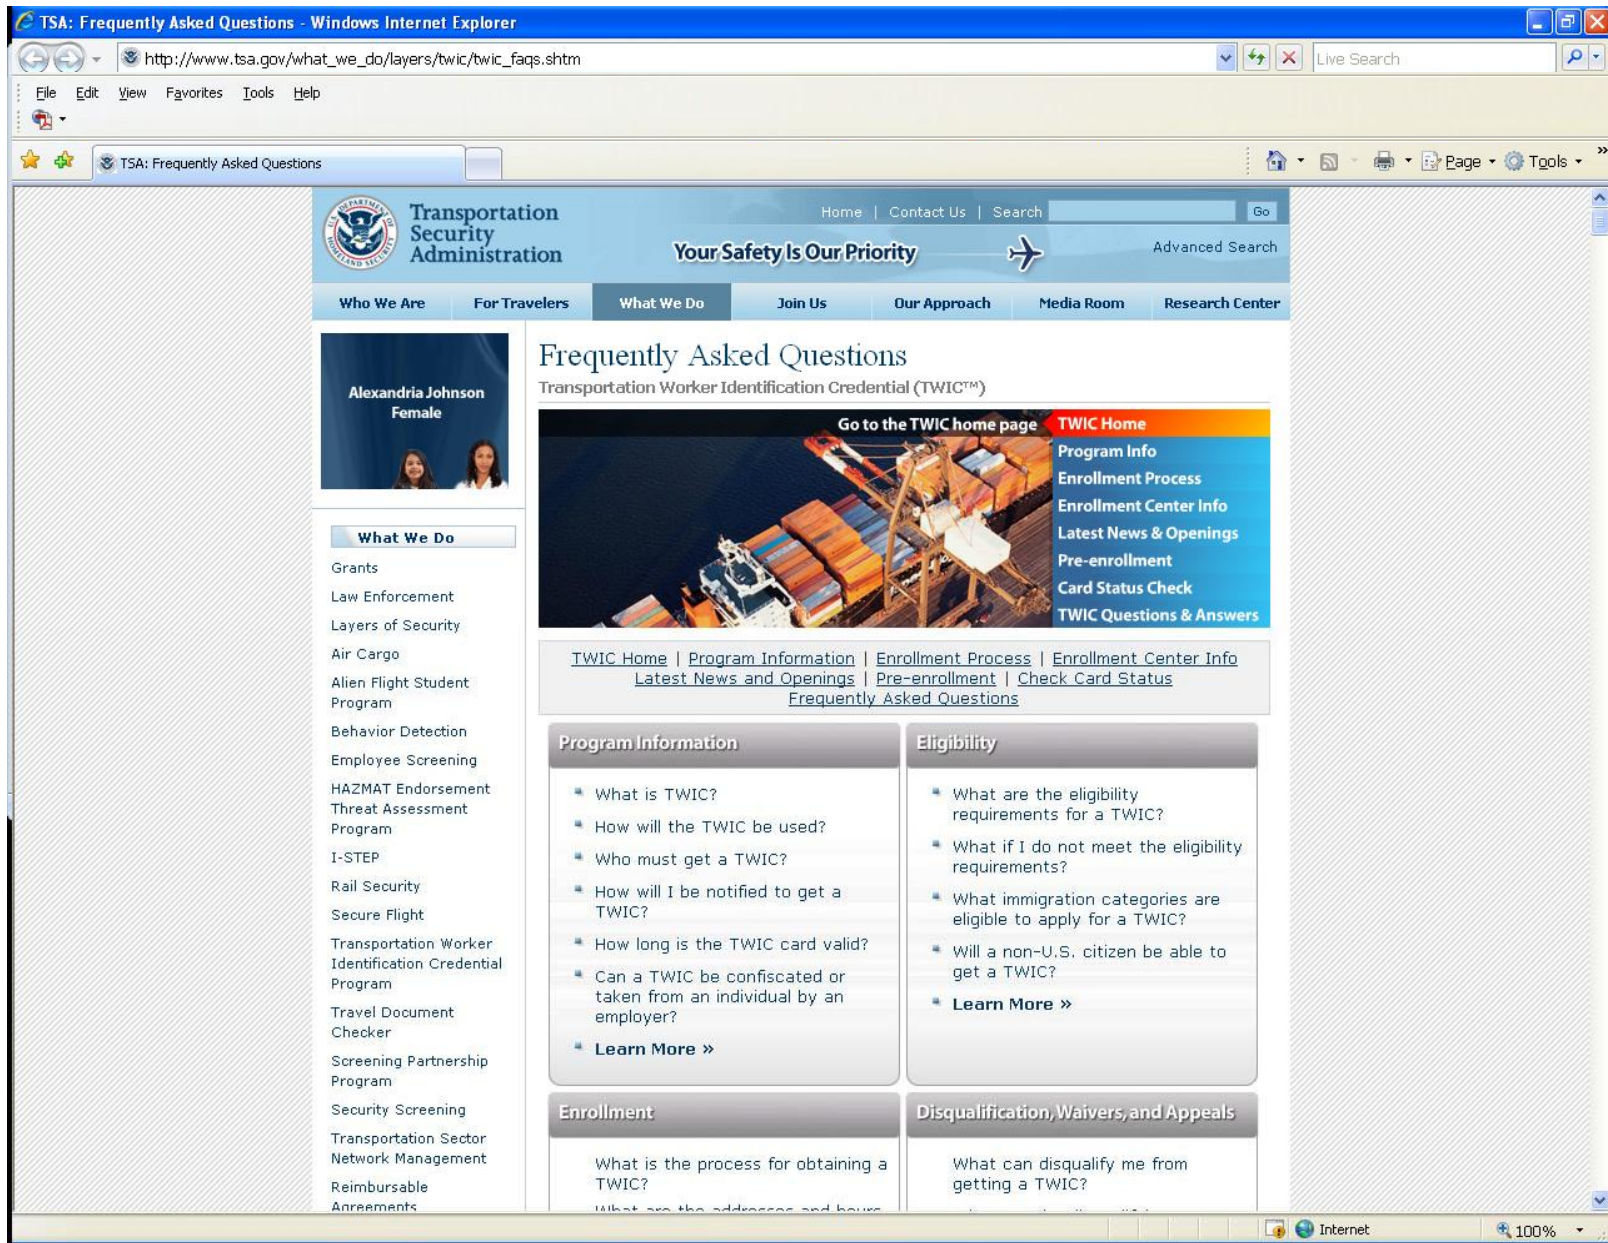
TSA: Frequently Asked Questions - Windows Internet Explorer

http://www.tsa.gov/what_we_do/layers/twic/twic_faqs.shtm

Live Search

File Edit View Favorites Tools Help

TSA: Frequently Asked Questions

Page Tools

Transportation Security Administration

Home | Contact Us | Search Go

Your Safety Is Our Priority

Advanced Search

Who We Are | For Travelers | What We Do | Join Us | Our Approach | Media Room | Research Center

Alexandria Johnson Female

What We Do

Grants
Law Enforcement
Layers of Security
Air Cargo
Alien Flight Student Program
Behavior Detection
Employee Screening
HAZMAT Endorsement Threat Assessment Program
I-STEP
Rail Security
Secure Flight
Transportation Worker Identification Credential Program
Travel Document Checker
Screening Partnership Program
Security Screening
Transportation Sector Network Management
Reimbursable Agreements

Frequently Asked Questions

Transportation Worker Identification Credential (TWIC™)

Go to the TWIC home page

TWIC Home
Program Info
Enrollment Process
Enrollment Center Info
Latest News & Openings
Pre-enrollment
Card Status Check
TWIC Questions & Answers

TWIC Home | Program Information | Enrollment Process | Enrollment Center Info | Latest News and Openings | Pre-enrollment | Check Card Status | Frequently Asked Questions

Program Information

What is TWIC?
How will the TWIC be used?
Who must get a TWIC?
How will I be notified to get a TWIC?
How long is the TWIC card valid?
Can a TWIC be confiscated or taken from an individual by an employer?
Learn More »

Eligibility

What are the eligibility requirements for a TWIC?
What if I do not meet the eligibility requirements?
What immigration categories are eligible to apply for a TWIC?
Will a non-U.S. citizen be able to get a TWIC?
Learn More »

Enrollment

What is the process for obtaining a TWIC?
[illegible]

Disqualification, Waivers, and Appeals

What can disqualify me from getting a TWIC?

Internet
100%